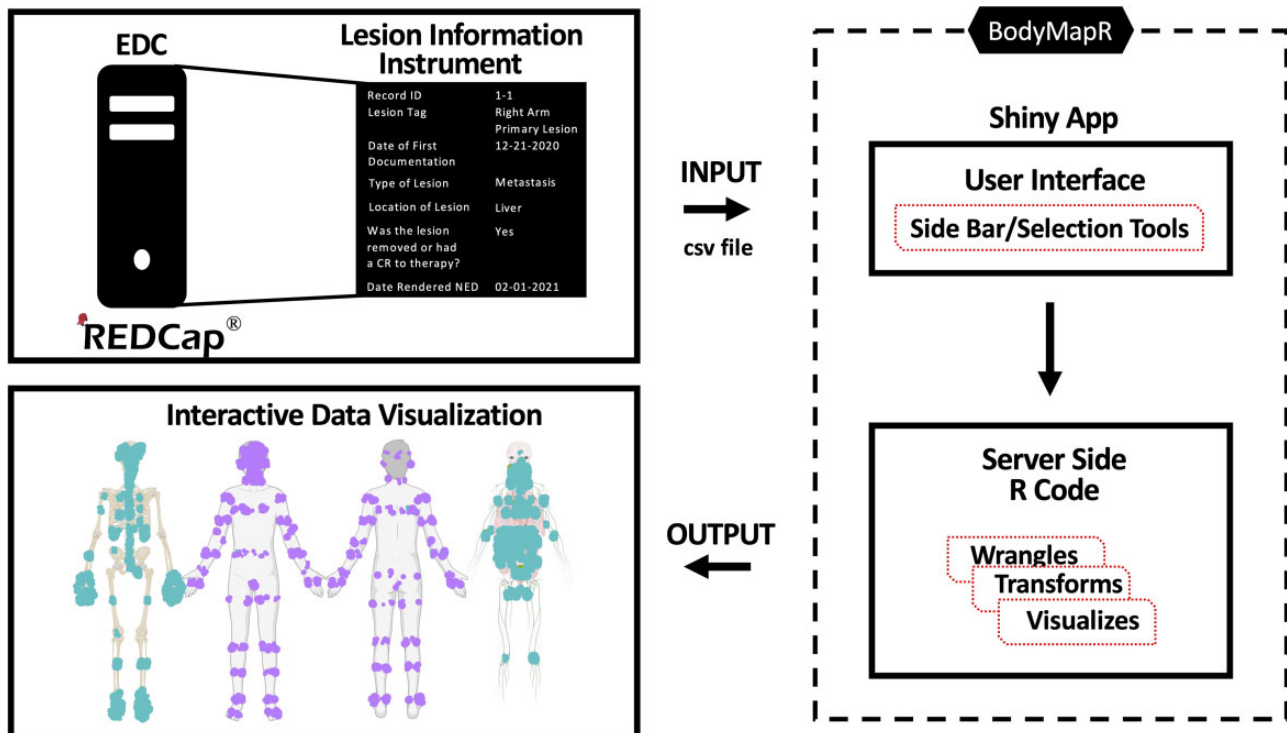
EDC

Lesion Information Instrument

| | |
|---|---|
| Record ID | 1-1 |
| Lesion Tag | Right Arm Primary Lesion |
| Date of First Documentation | 12-21-2020 |
| Type of Lesion | Metastasis |
| Location of Lesion | Liver |
| Was the lesion removed or had a CR to therapy? | Yes |
| Date Rendered NED | 02-01-2021 |

REDCap®

INPUT

csv file

BodyMapR

Shiny App

User Interface

Side Bar/Selection Tools

Server Side R Code

Wrangles

Transforms

Visualizes

OUTPUT

Interactive Data Visualization